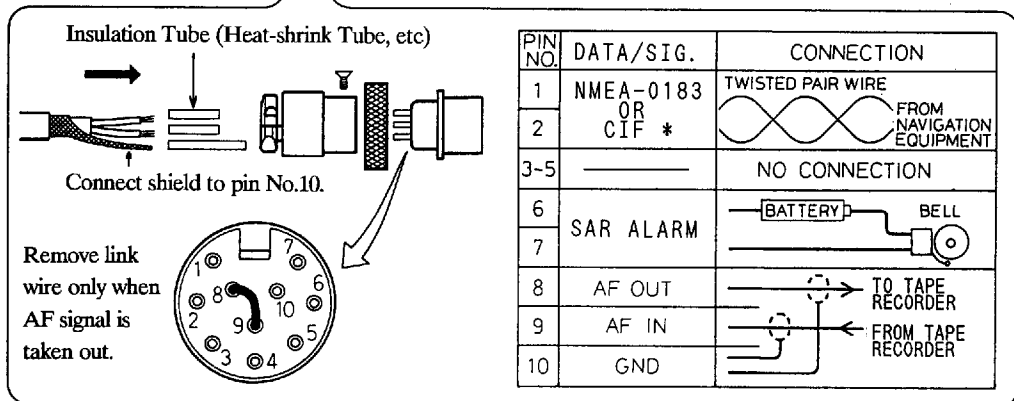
Insulation Tube (Heat-shrink Tube, etc)

Connect shield to pin No.10.

Remove link wire only when AF signal is taken out.

1 2 3 4 5 6 7 8 9 10

| PIN NO. | DATA/SIG. | CONNECTION |
|---|---|---|
| 1 | NMEA-0183 OR CIF * | TWISTED PAIR WIRE FROM NAVIGATION EQUIPMENT |
| 2 | | |
| 3~5 | ——— | NO CONNECTION |
| 6 | SAR ALARM | BATTERY BELL |
| 7 | | |
| 8 | AF OUT | TO TAPE RECORDER |
| 9 | AF IN | FROM TAPE RECORDER |
| 10 | GND | |